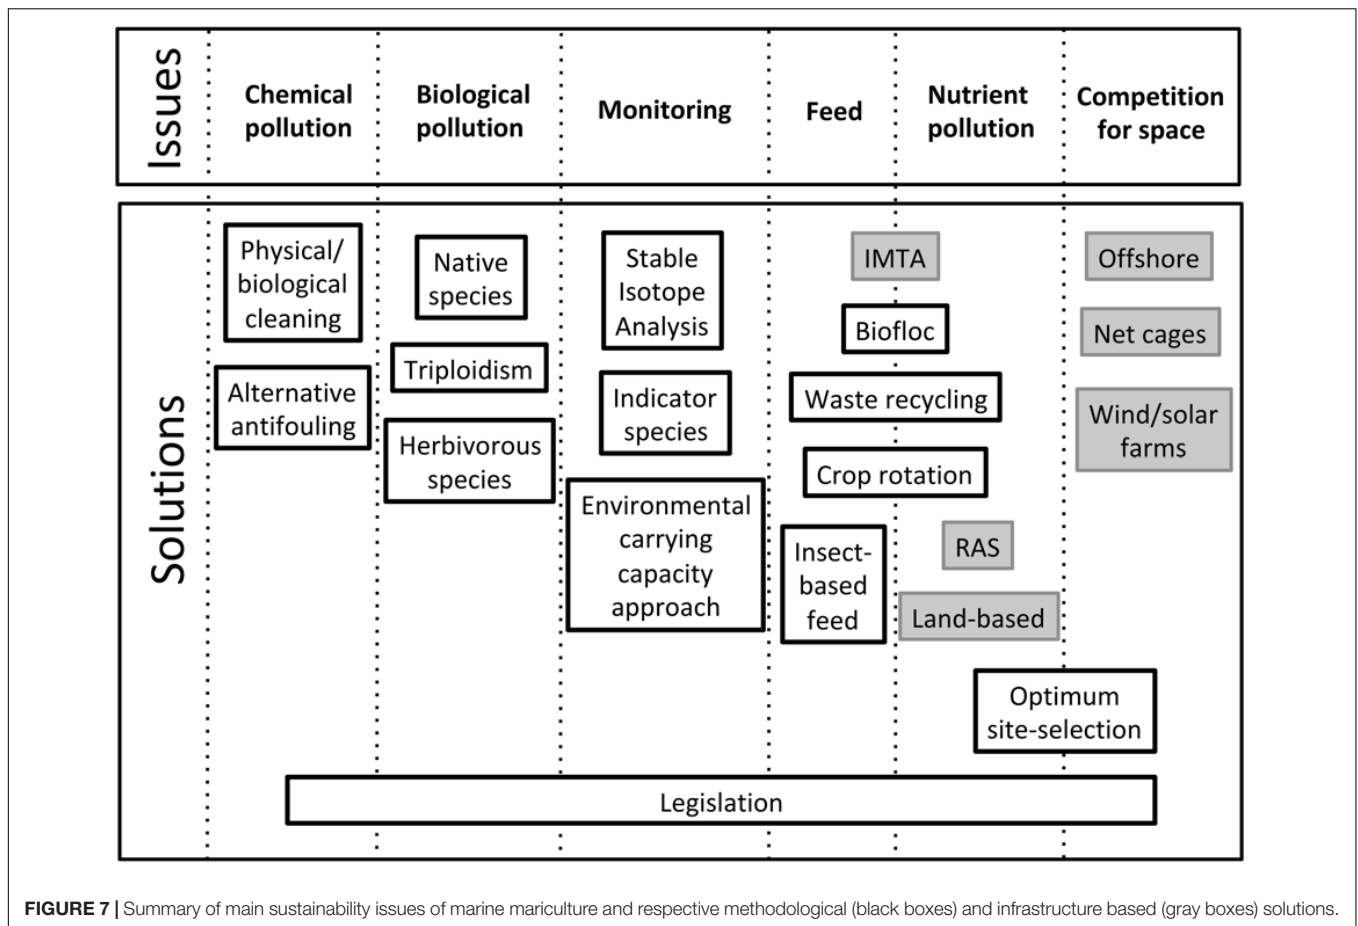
Issues

| Chemical pollution | Biological pollution | Monitoring | Feed | Nutrient pollution | Competition for space |
|---|---|---|---|---|---|

Solutions

Physical/ biological cleaning

Alternative antifouling

Native species

Triploidism

Herbivorous species

Stable Isotope Analysis

Indicator species

Environmental carrying capacity approach

IMTA

Biofloc

Waste recycling

Crop rotation

Insect-based feed

RAS

Land-based

Offshore

Net cages

Wind/solar farms

Optimum site-selection

Legislation

**FIGURE 7 |** Summary of main sustainability issues of marine mariculture and respective methodological (black boxes) and infrastructure based (gray boxes) solutions.